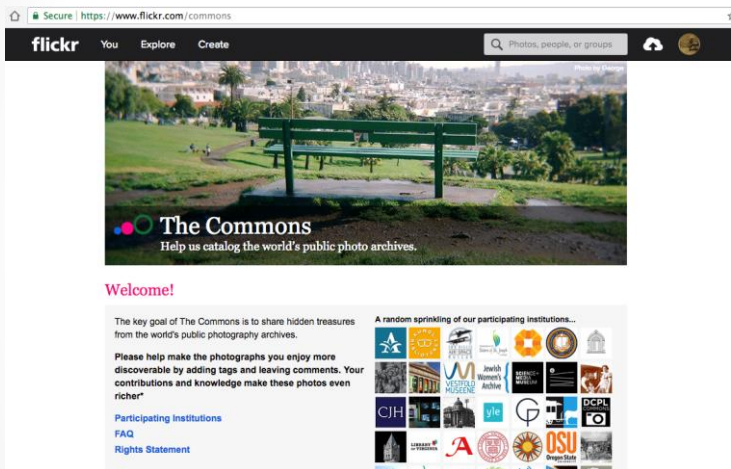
Secure | https://www.flickr.com/commons

flickr You Explore Create

Photos, people, or groups

Photo by George

The Commons
Help us catalog the world's public photo archives.

Welcome!

The key goal of The Commons is to share hidden treasures from the world's public photography archives.

Please help make the photographs you enjoy more discoverable by adding tags and leaving comments. Your contributions and knowledge make these photos even richer*

Participating Institutions
FAQ
Rights Statement

A random sprinkling of our participating institutions...

Jewish Women's Archive

VESTFOLD MUSEENE

SCIENCE MUSEUM

CJH

yle

DCPL

LIBRARY OF VIRGINIA

OSU Oregon State